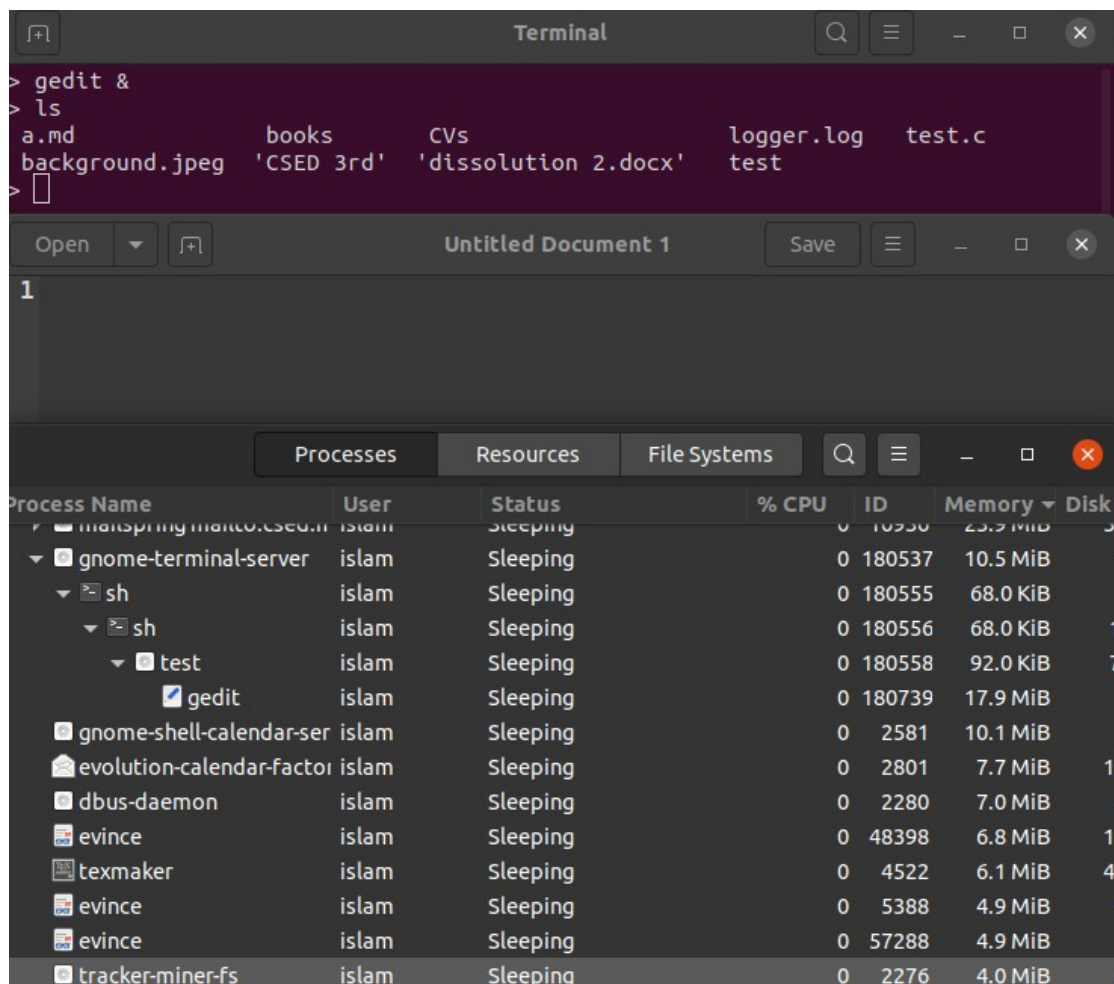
Terminal

> gedit &
> ls
a.md books CVs logger.log test.c
background.jpeg 'CSED 3rd' 'dissolution 2.docx' test
>

Open Untitled Document 1 Save

1

Processes Resources File Systems

| Process Name | User | Status | % CPU | ID | Memory | Disk |
|---|---|---|---|---|---|---|
| mailspring mailto:csed.n | islam | Sleeping | 0 | 10930 | 23.9 MiB | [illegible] |
| gnome-terminal-server | islam | Sleeping | 0 | 180537 | 10.5 MiB | |
| sh | islam | Sleeping | 0 | 180555 | 68.0 KiB | |
| sh | islam | Sleeping | 0 | 180556 | 68.0 KiB | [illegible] |
| test | islam | Sleeping | 0 | 180558 | 92.0 KiB | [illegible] |
| gedit | islam | Sleeping | 0 | 180739 | 17.9 MiB | |
| gnome-shell-calendar-ser | islam | Sleeping | 0 | 2581 | 10.1 MiB | |
| evolution-calendar-factor | islam | Sleeping | 0 | 2801 | 7.7 MiB | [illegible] |
| dbus-daemon | islam | Sleeping | 0 | 2280 | 7.0 MiB | |
| evince | islam | Sleeping | 0 | 48398 | 6.8 MiB | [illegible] |
| texmaker | islam | Sleeping | 0 | 4522 | 6.1 MiB | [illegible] |
| evince | islam | Sleeping | 0 | 5388 | 4.9 MiB | |
| evince | islam | Sleeping | 0 | 57288 | 4.9 MiB | |
| tracker-miner-fs | islam | Sleeping | 0 | 2276 | 4.0 MiB | |